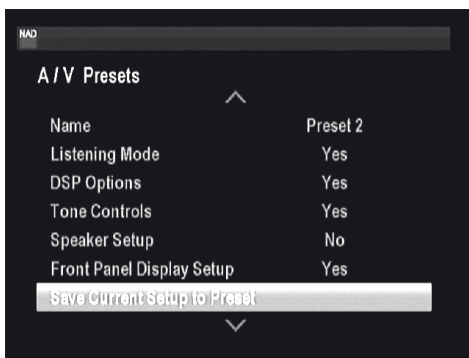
NAD

A / V Presets

| | |
|---|---|
| Name | Preset 2 |
| Listening Mode | Yes |
| DSP Options | Yes |
| Tone Controls | Yes |
| Speaker Setup | No |
| Front Panel Display Setup | Yes |

Save Current Setup to Preset